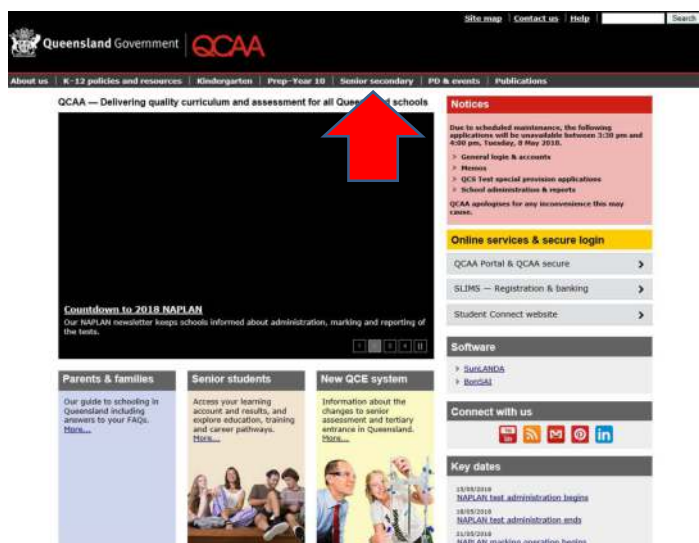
Site map | Contact us | Help | Search

Queensland Government QCAA

About us | K–12 policies and resources | Kindergarten | Prep–Year 10 | Senior secondary | PD & events | Publications

QCAA — Delivering quality curriculum and assessment for all Queensland schools

Countdown to 2018 NAPLAN
Our NAPLAN newsletter keeps schools informed about administration, marking and reporting of the tests.

Notices

Due to scheduled maintenance, the following applications will be unavailable between 3:30 pm and 4:00 pm, Tuesday, 8 May 2018.
General login & accounts
Memos
QCS Test special provision applications
School administration & reports
QCAA apologises for any inconvenience this may cause.

Online services & secure login
QCAA Portal & QCAA secure
SLIMS — Registration & banking
Student Connect website

Software
SunLANDA
BonSAI

Connect with us

Key dates
15/05/2018
NAPLAN test administration begins
18/05/2018
NAPLAN test administration ends
21/05/2018
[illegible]

Parents & families
Our guide to schooling in Queensland including answers to your FAQs. More...

Senior students
Access your learning account and results, and explore education, training and career pathways. More...

New QCE system
Information about the changes to senior assessment and tertiary entrance in Queensland. More...